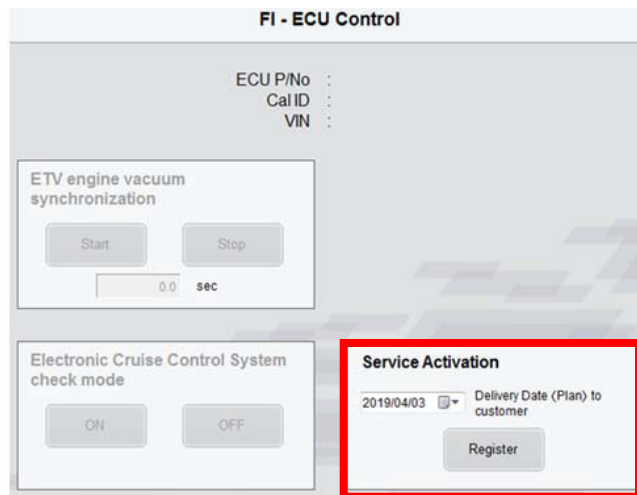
FI - ECU Control

ECU P/No :
Cal ID :
VIN :

ETV engine vacuum synchronization

Start

Stop

0.0 sec

Electronic Cruise Control System check mode

ON

OFF

Service Activation

2019/04/03

Delivery Date (Plan) to customer

Register